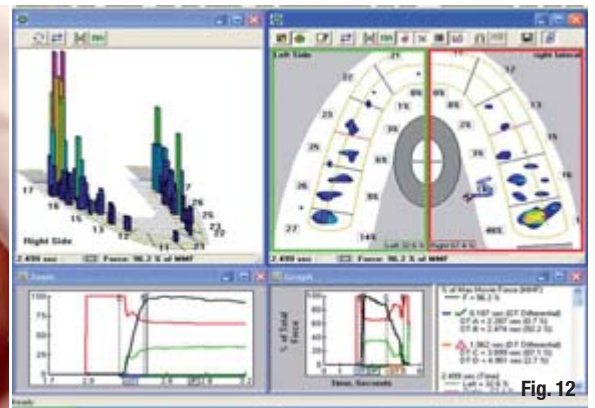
Right Side
17
16
15
14
13
12
11
21
22
23
24
25
26
2.499 sec
Force: 96.3 % of MMF

Left Side
Right lateral
21
22
23
24
25
26
27
11
12
13
14
15
16
17
Left 32.6 %
Right 67.4 %
2.499 sec
Force: 96.3 % of MMF

Force
100
80
60
40
20
0

Graph
% of Total Force
Time, Seconds
% of Max Muscle Force (MMF)
F = 96.3 %
0.187 sec (DT Differential)
DT A = 2.307 sec
DT B = 2.474 sec
1.962 sec (DT Differential)
DT C = 3.009 sec
DT D = 4.961 sec
2.499 sec (Time)
Left = 32.6 %
Fig. 12
Ready